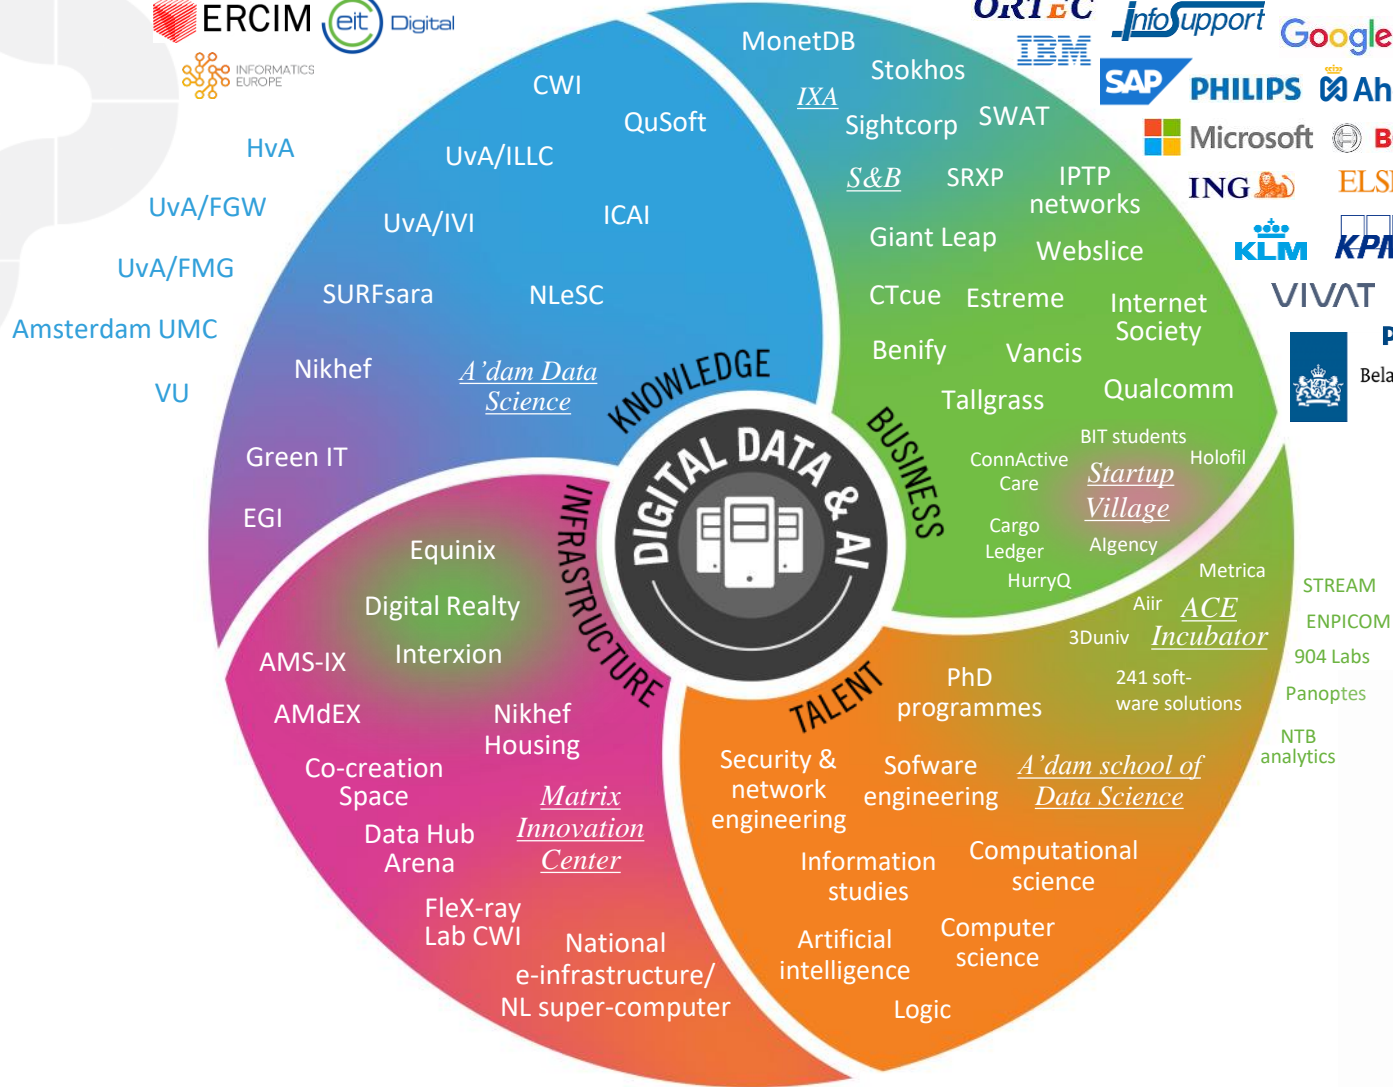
ERCIM eit Digital
INFORMATICS EUROPE

HvA
UvA/FGW
UvA/FMG
Amsterdam UMC
VU

ORTEC IBM InfoSupport Google
SAP PHILIPS Ah
Microsoft B
ING ELS
KLM KPI
VIVAT
P
Bela

CWI
QuSoft
UvA/ILLC
UvA/IVI
ICAI
SURFsara
NLeSC
Nikhef
A'dam Data Science
Green IT
EGI
KNOWLEDGE

MonetDB
Stokhos
IXA
Sightcorp
SWAT
S&B
SRXP
IPTP networks
Giant Leap
Webslice
CTcue
Estreme
Internet Society
Benify
Vancis
Tallgrass
Qualcomm
BUSINESS
BIT students
ConnActive Care
Startup Village
Holofil
Cargo Ledger
Algency
HurryQ

DIGITAL DATA & AI

Equinix
Digital Realty
Interxion
AMS-IX
AMdEX
Nikhef Housing
Co-creation Space
Matrix Innovation Center
Data Hub Arena
FleX-ray Lab CWI
National e-infrastructure/ NL super-computer
INFRASTRUCTURE

Metrica
Aiir
ACE Incubator
3Duniv
241 software solutions
STREAM
ENPICOM
904 Labs
Panoptes
NTB analytics

TALENT
PhD programmes
Security & network engineering
Sofware engineering
A'dam school of Data Science
Information studies
Computational science
Artificial intelligence
Computer science
Logic